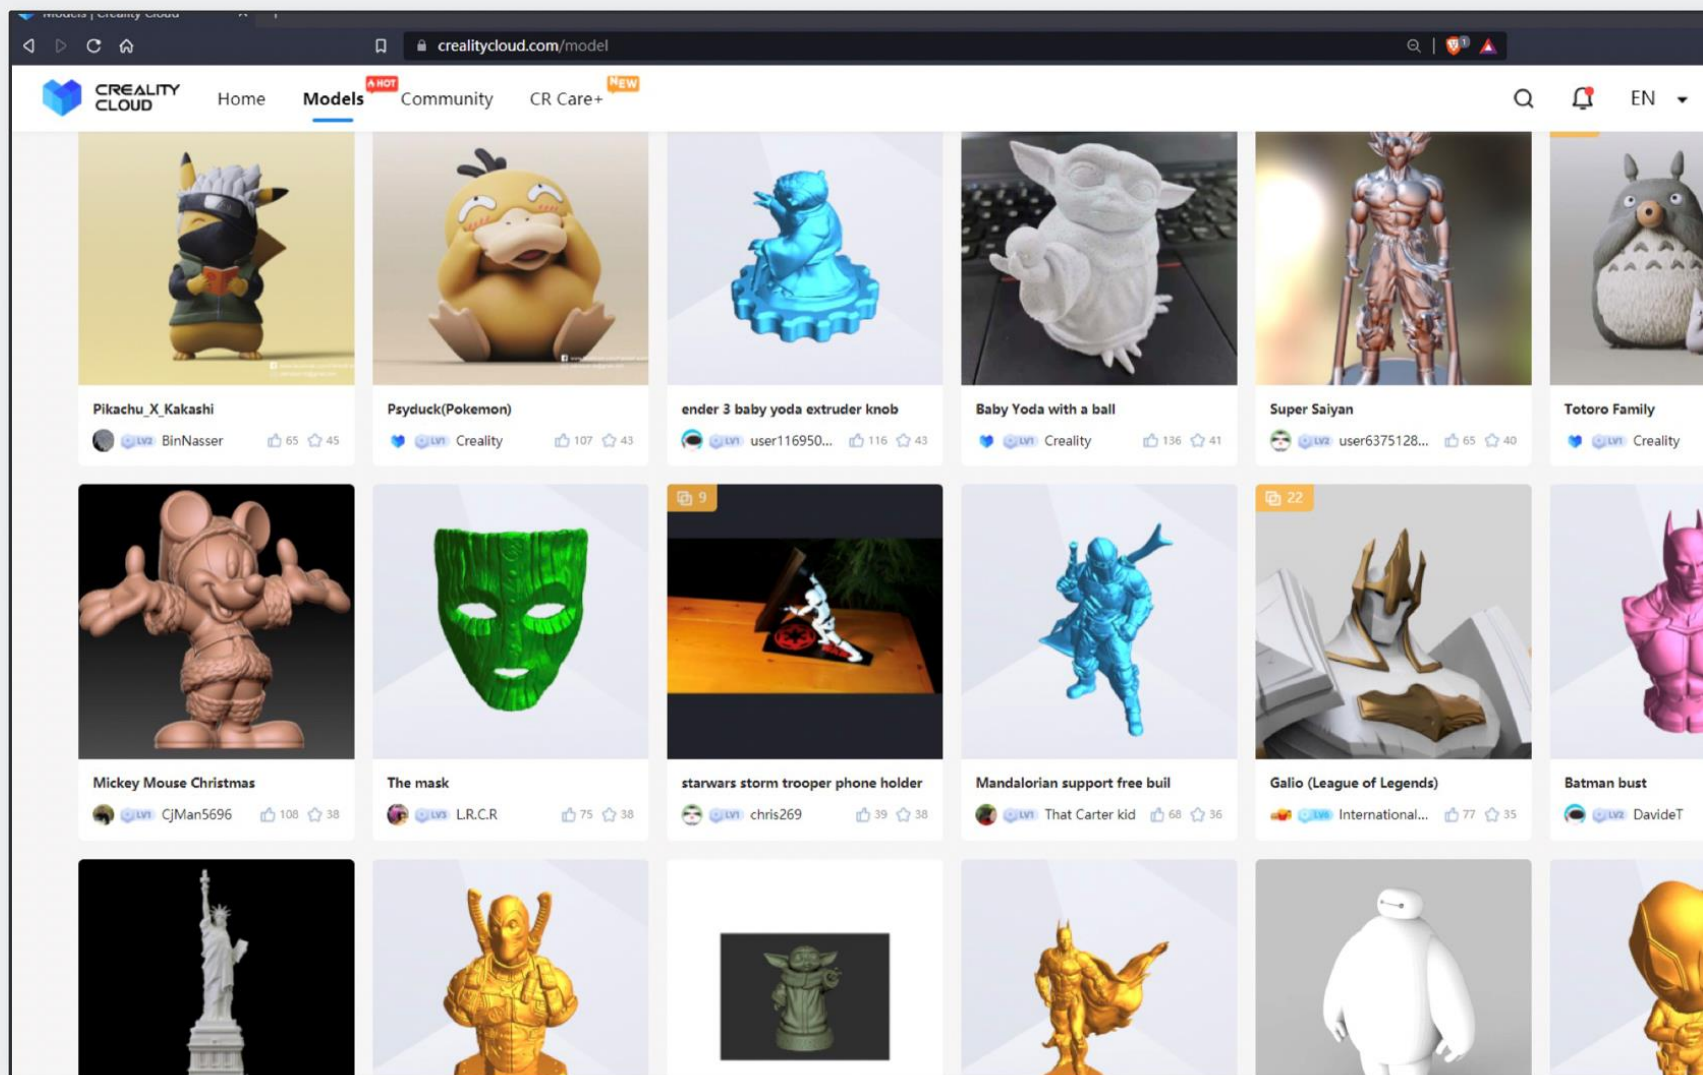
Models | Creality Cloud

crealitycloud.com/model

CREALITY CLOUD Home Models HOT Community CR Care+ NEW EN

Pikachu_X_Kakashi
LV2 BinNasser 65 45

Psyduck(Pokemon)
LV1 Creality 107 43

ender 3 baby yoda extruder knob
LV1 user116950... 116 43

Baby Yoda with a ball
LV1 Creality 136 41

Super Saiyan
LV2 user6375128... 65 40

Totoro Family
LV1 Creality

Mickey Mouse Christmas
LV1 CjMan5696 108 38

The mask
LV3 L.R.C.R 75 38

9
starwars storm trooper phone holder
LV1 chris269 39 38

Mandalorian support free buil
LV1 That Carter kid 68 36

22
Galio (League of Legends)
LV6 International... 77 35

Batman bust
LV2 DavideT